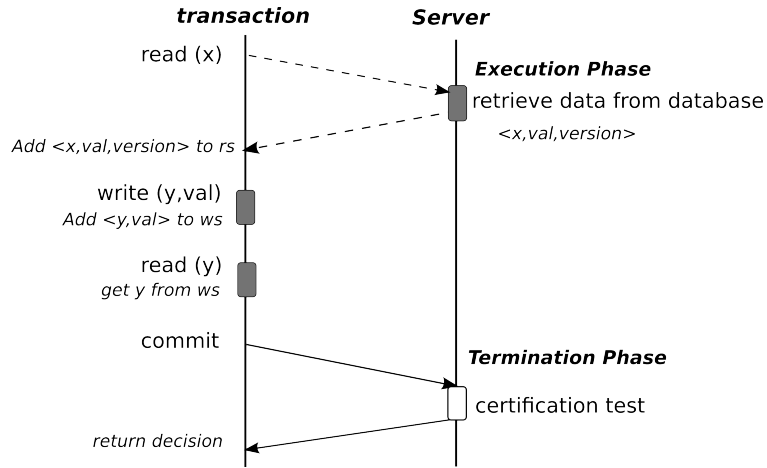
transaction

Server

read (x)

Execution Phase

retrieve data from database

<x,val,version>

Add <x,val,version> to rs

write (y,val)

Add <y,val> to ws

read (y)

get y from ws

commit

Termination Phase

certification test

return decision